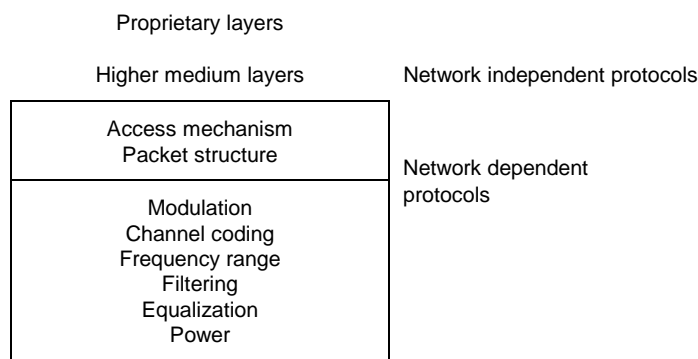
Proprietary layers

Higher medium layers

Network independent protocols

Access mechanism
Packet structure

Network dependent protocols

Modulation
Channel coding
Frequency range
Filtering
Equalization
Power